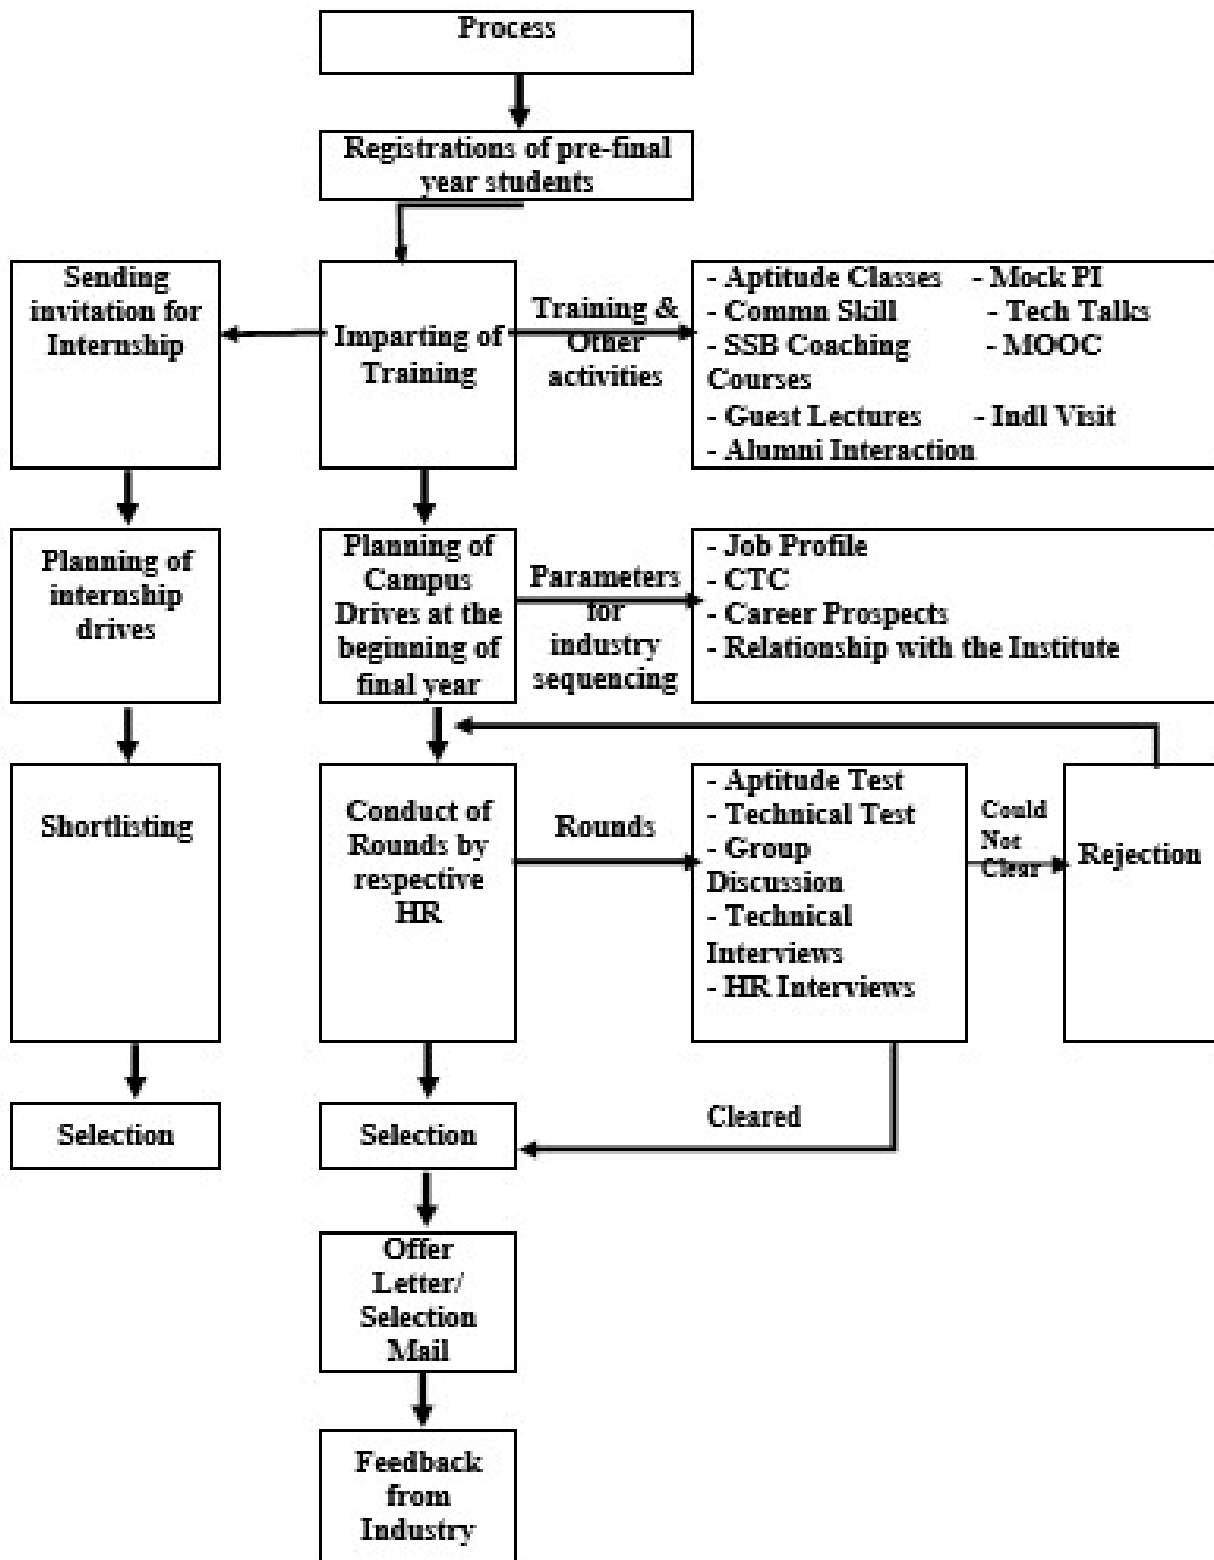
Process

Registrations of pre-final year students

Sending invitation for Internship

Imparting of Training

Training & Other activities

- Aptitude Classes - Mock PI
- Commn Skill - Tech Talks
- SSB Coaching - MOOC Courses
- Guest Lectures - Indl Visit
- Alumni Interaction

Planning of internship drives

Planning of Campus Drives at the beginning of final year

Parameters for industry sequencing

- Job Profile
- CTC
- Career Prospects
- Relationship with the Institute

Shortlisting

Conduct of Rounds by respective HR

Rounds

- Aptitude Test
- Technical Test
- Group Discussion
- Technical Interviews
- HR Interviews

Could Not Clear

Rejection

Selection

Selection

Cleared

Offer Letter/ Selection Mail

Feedback from Industry